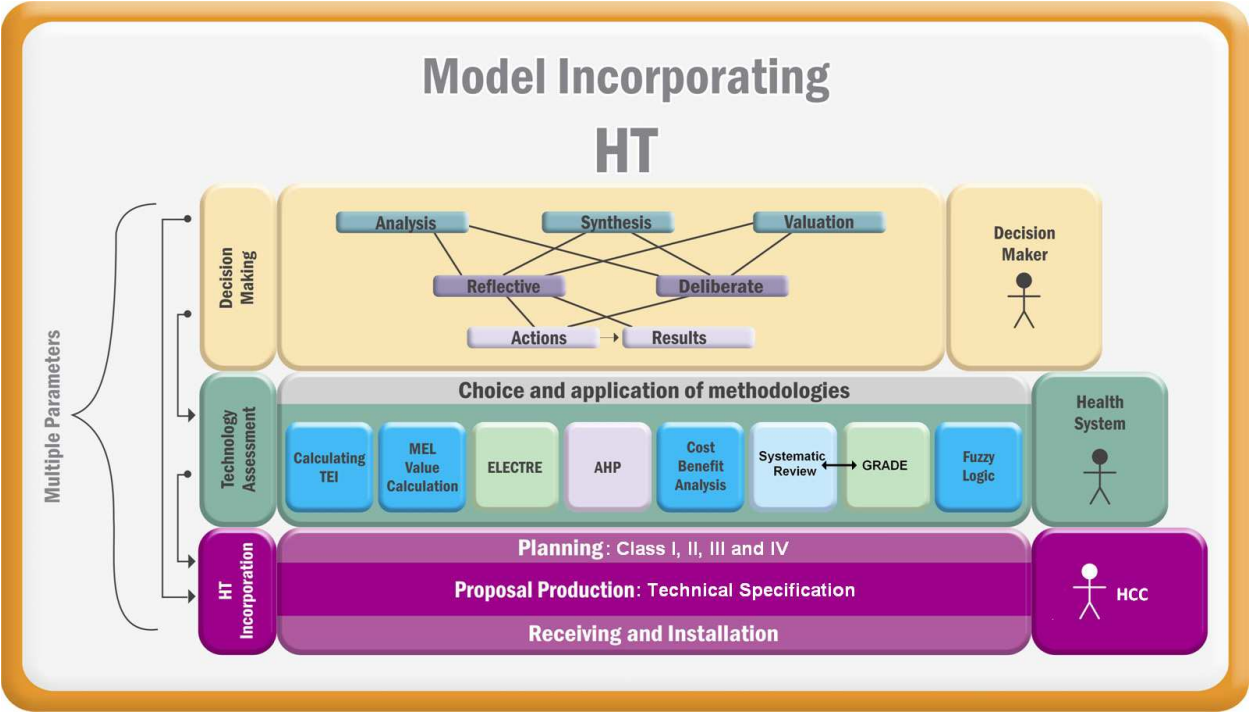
Model Incorporating
HT

Multiple Parameters

Decision Making

Analysis
Synthesis
Valuation
Reflective
Deliberate
Actions
Results

Decision Maker

Technology Assessment

Choice and application of methodologies

Calculating TEI
MEL Value Calculation
ELECTRE
AHP
Cost Benefit Analysis
Systematic Review
GRADE
Fuzzy Logic

Health System

HT Incorporation

Planning: Class I, II, III and IV
Proposal Production: Technical Specification
Receiving and Installation

HCC